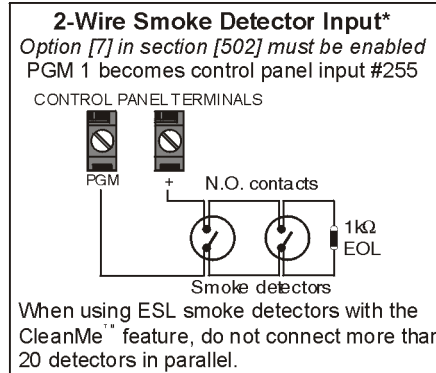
2-Wire Smoke Detector Input*
Option [7] in section [502] must be enabled
PGM 1 becomes control panel input #255

CONTROL PANEL TERMINALS

PGM

+

N.O. contacts

1kΩ
EOL

Smoke detectors

When using ESL smoke detectors with the CleanMe™ feature, do not connect more than 20 detectors in parallel.